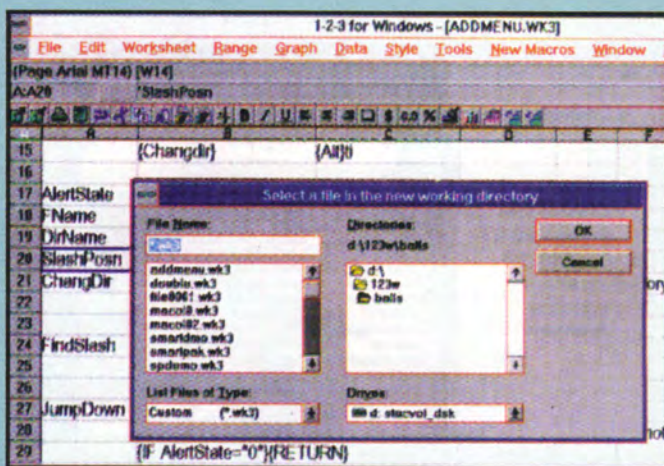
1-2-3 for Windows - [ADDMENU.WK3]

File Edit Worksheet Range Graph Data Style Tools New Macros Window

(Page Arial MT14) [W14]

A:A20 'SlashPosn

A B C D E F

15 {Changdir} {All}~

16

17 AlertState

18 FName

19 DirName

20 SlashPosn

21 ChangDir

22

23

24 FindSlash

25

26

27 JumpDown

28

29 {IF AlertState="0"}{RETURN}

Select a file in the new working directory

File Name:

*.wk3

addmenu.wk3
double.wk3
file0061.wk3
macro8.wk3
macro82.wk3
smartdmo.wk3
smartpak.wk3
spdemo.wk3

Directories:

d:\123w\balls

d:\
123w
balls

OK

Cancel

List Files of Type:

Custom (*.wk3)

Drives:

d: stacvol_dsk